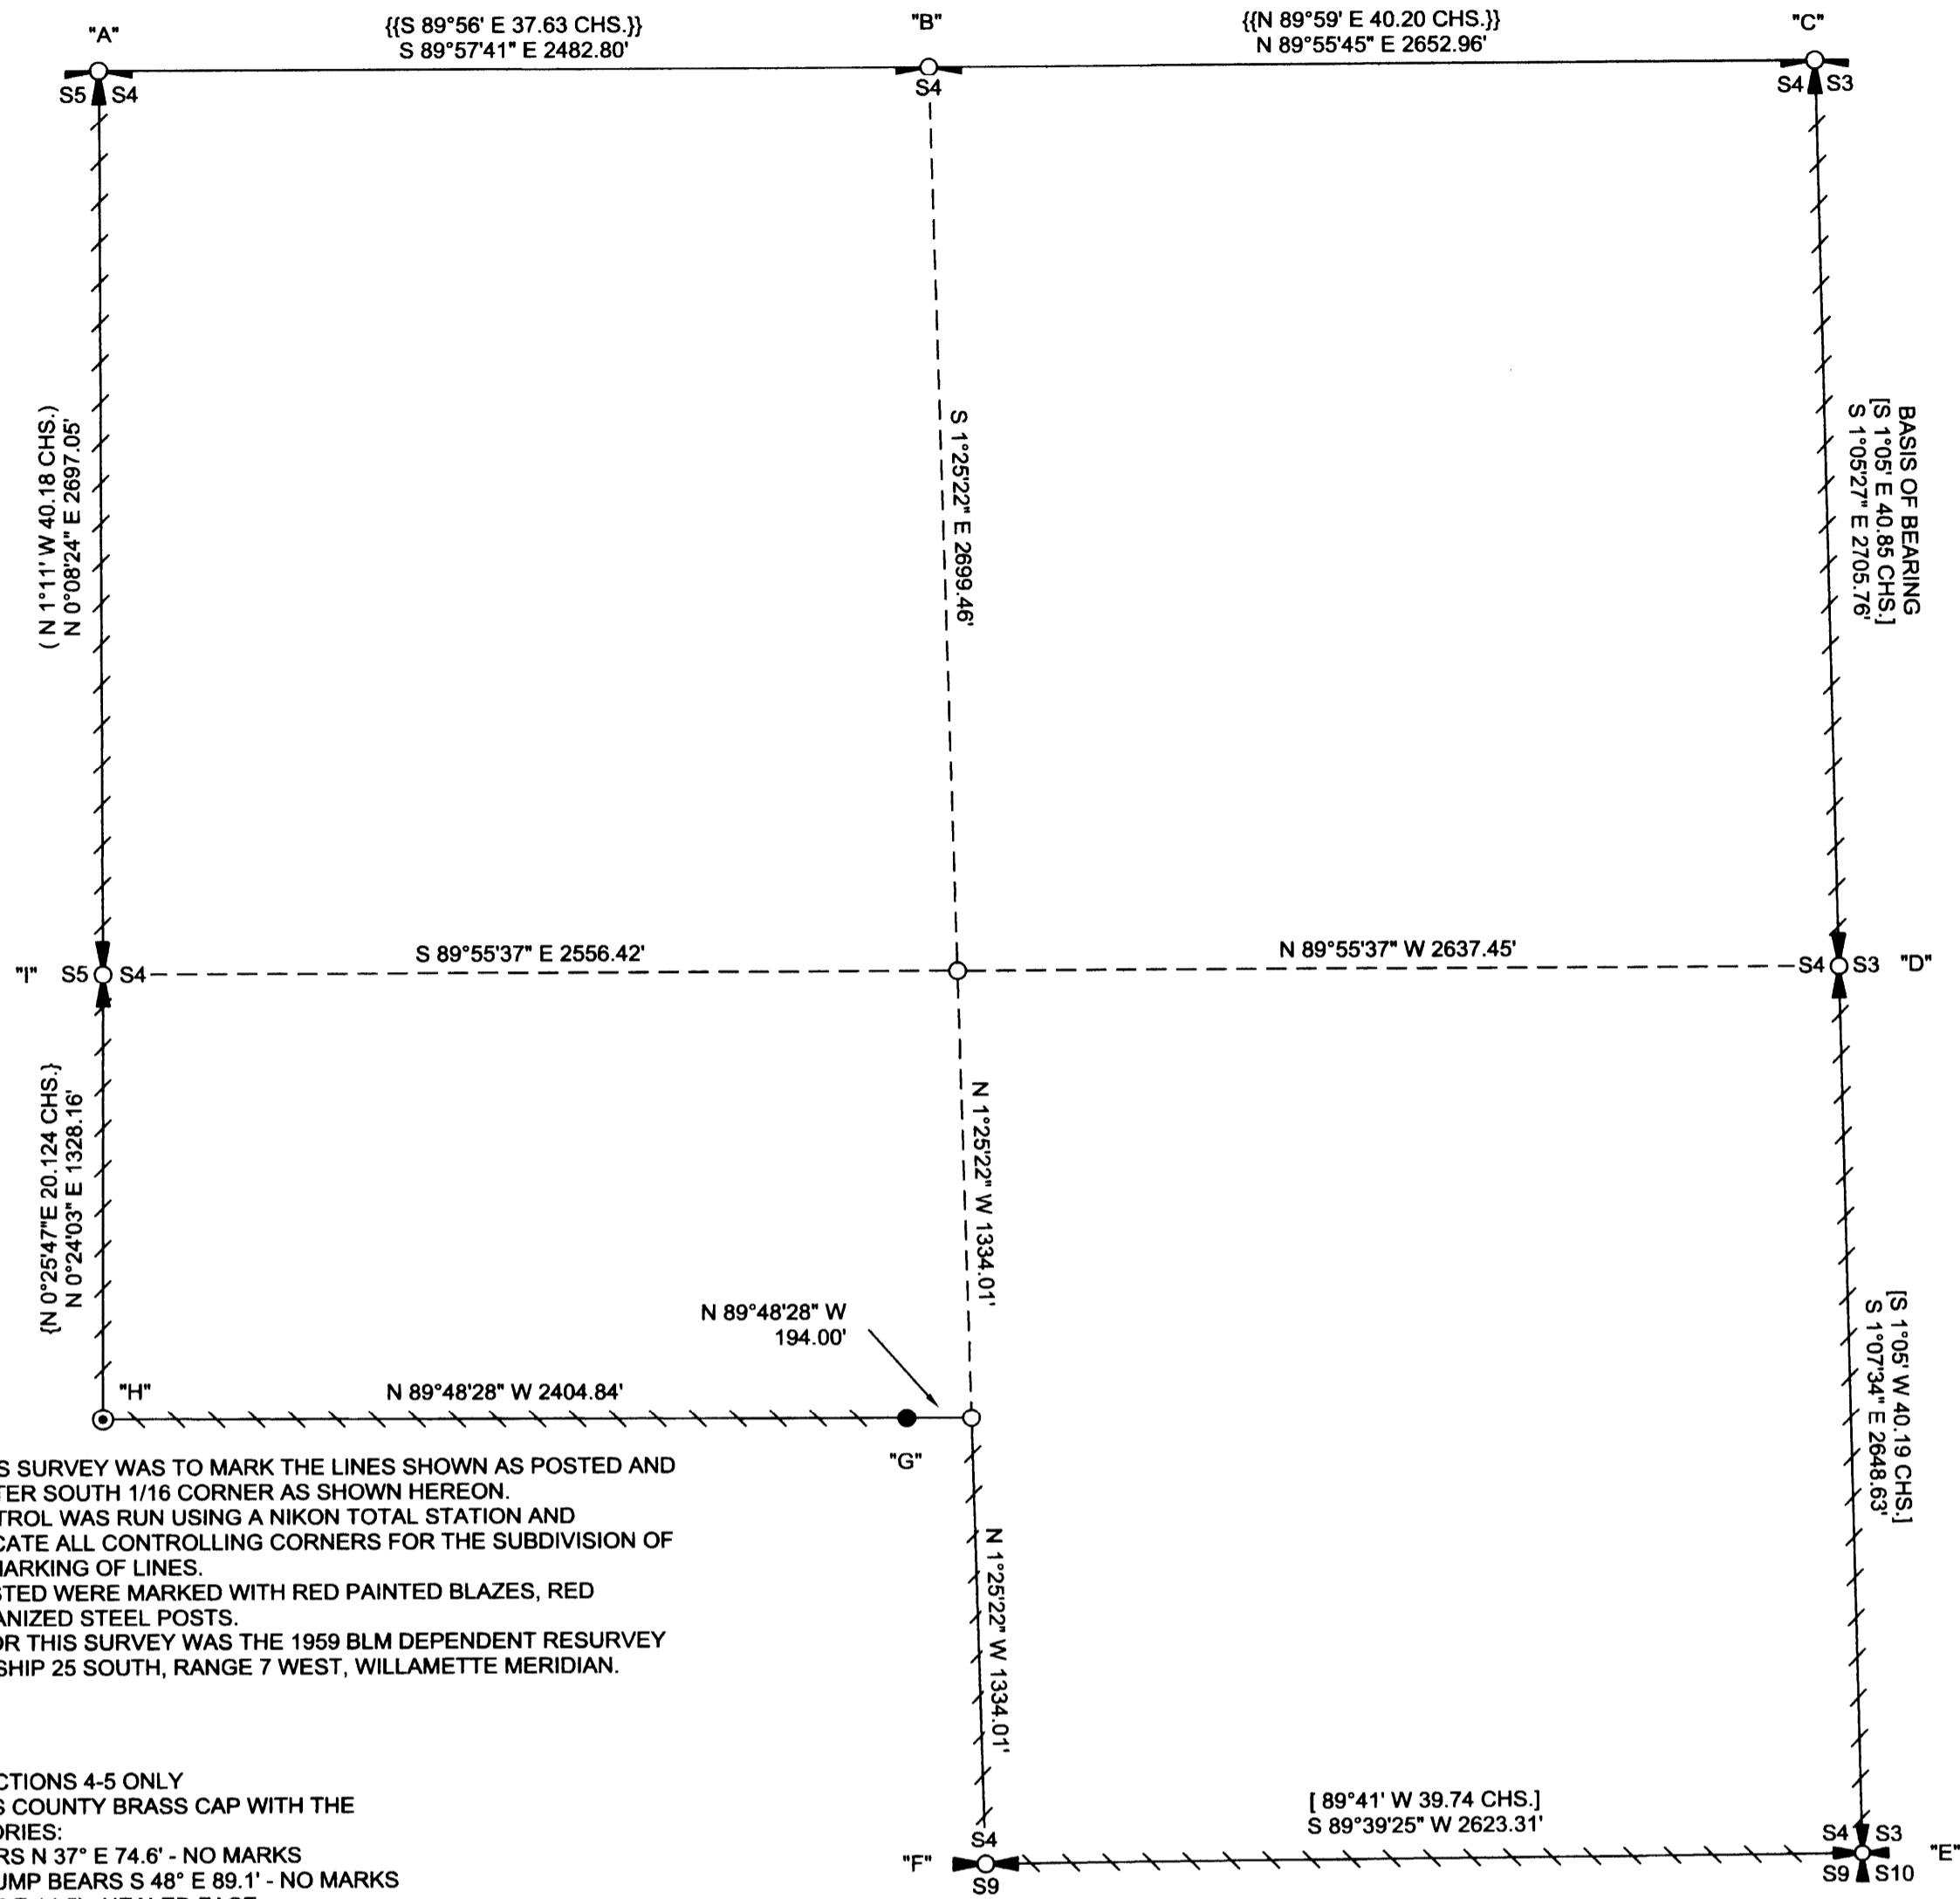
"A"

{{S 89°56' E 37.63 CHS.}}
S 89°57'41" E 2482.80'

"B"

{{N 89°59' E 40.20 CHS.}}
N 89°55'45" E 2652.96'

"C"

S5 S4

S4

S4 S3

( N 1°11' W 40.18 CHS.)
N 0°08'24" E 2697.05'

S 1°25'22" E 2699.46'

BASIS OF BEARING
[S 1°05' E 40.85 CHS.]
S 1°05'27" E 2705.76'

S 89°55'37" E 2556.42'

N 89°55'37" W 2637.45'

"I" S5 S4

S4 S3 "D"

{N 0°25'47"E 20.124 CHS.}
N 0°24'03" E 1328.16'

N 1°25'22" W 1334.01'

N 89°48'28" W
194.00'

[S 1°05' W 40.19 CHS.]
S 1°07'34" E 2648.63'

"H"

N 89°48'28" W 2404.84'

"G"

S SURVEY WAS TO MARK THE LINES SHOWN AS POSTED AND TER SOUTH 1/16 CORNER AS SHOWN HEREON.
TROL WAS RUN USING A NIKON TOTAL STATION AND CATE ALL CONTROLLING CORNERS FOR THE SUBDIVISION OF MARKING OF LINES.
STED WERE MARKED WITH RED PAINTED BLAZES, RED ANIZED STEEL POSTS.
OR THIS SURVEY WAS THE 1959 BLM DEPENDENT RESURVEY SHIP 25 SOUTH, RANGE 7 WEST, WILLAMETTE MERIDIAN.

N 1°25'22" W 1334.01'

CTIONS 4-5 ONLY
S COUNTY BRASS CAP WITH THE
ORIES:
RS N 37° E 74.6' - NO MARKS
UMP BEARS S 48° E 89.1' - NO MARKS

[ 89°41' W 39.74 CHS.]
S 89°39'25" W 2623.31'

S4

"F"

S9

S4 S3

"E"

S9 S10